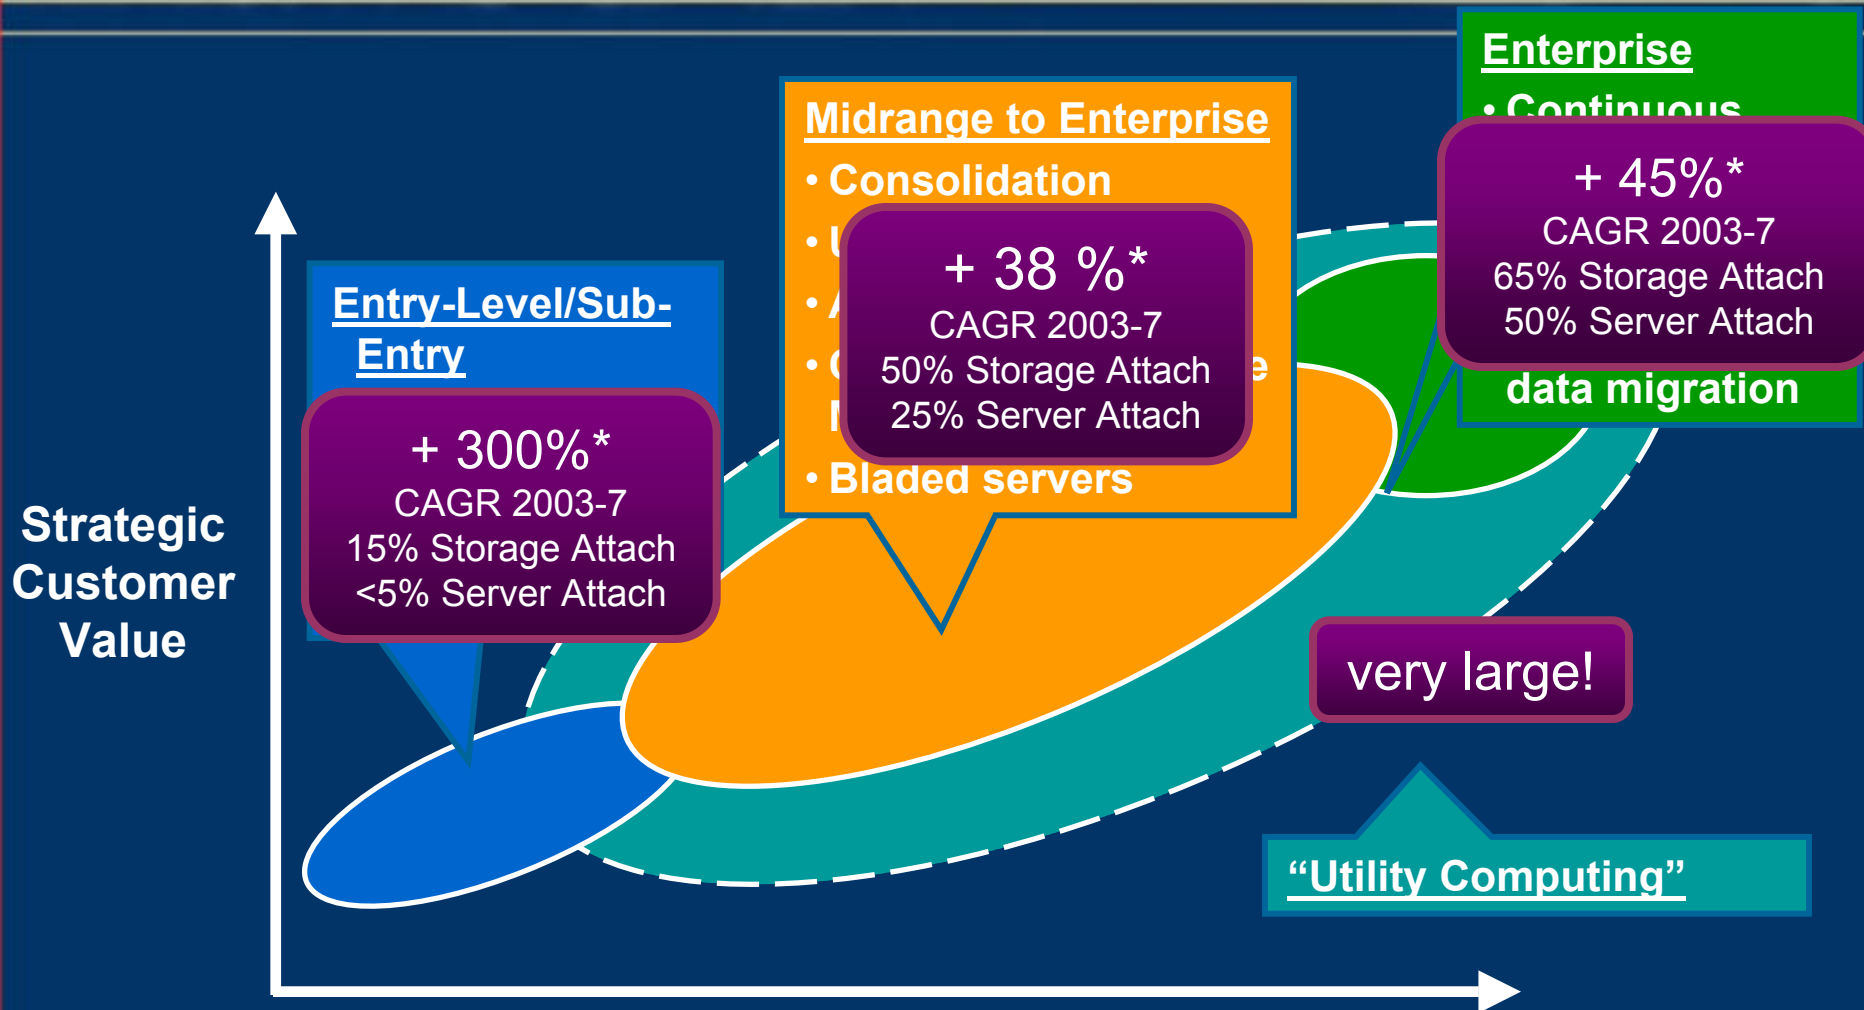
Enterprise

• Continuous

+ 45%*
CAGR 2003-7
65% Storage Attach
50% Server Attach

data migration

Midrange to Enterprise

• Consolidation

• U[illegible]

• A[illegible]

• C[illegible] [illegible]e

N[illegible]

+ 38 %*
CAGR 2003-7
50% Storage Attach
25% Server Attach

• Bladed servers

Entry-Level/Sub-Entry

+ 300%*
CAGR 2003-7
15% Storage Attach
<5% Server Attach

Strategic Customer Value

very large!

“Utility Computing”